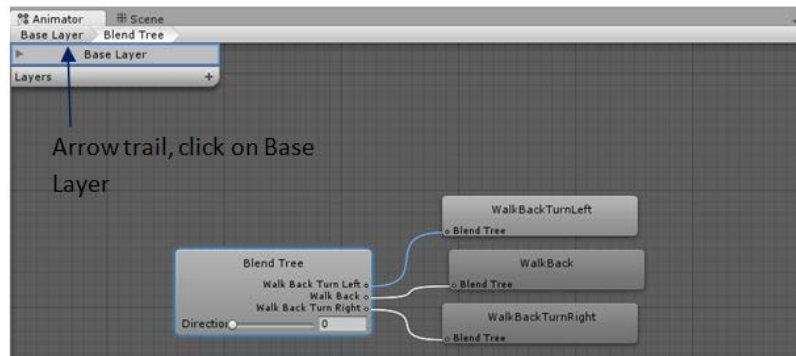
Animator
Scene
Base Layer
Blend Tree
Base Layer
Layers
+

Arrow trail, click on Base Layer

WalkBackTurnLeft
Blend Tree
Blend Tree
Walk Back Turn Left
Walk Back
Walk Back Turn Right
Direction
0
WalkBack
Blend Tree
WalkBackTurnRight
Blend Tree